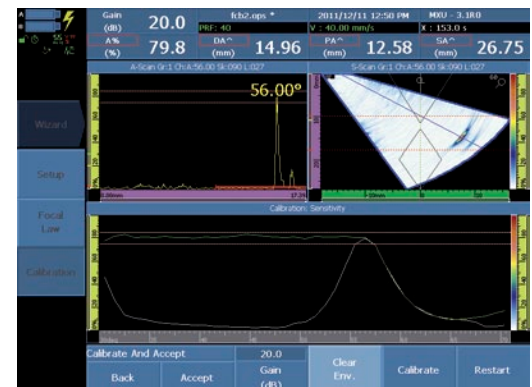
Gain (dB) 20.0
fcb2.ops *
2011/12/11 12:50 PM
MXU - 3.1R0
PRF: 40
V : 40.00 mm/s
X : 153.0 s
A% (%) 79.8
DA^ (mm) 14.96
PA^ (mm) 12.58
SA^ (mm) 26.75
A-Scan Gr:1 Ch:A:56.00 Sk:090 L:027
56.00°
S-Scan Gr:1 Ch:A:56.00 Sk:090 L:027
Wizard
Setup
Focal Law
Calibration
Calibration: Sensitivity
Calibrate And Accept
20.0
Back
Accept
Gain (dB)
Clear Env.
Calibrate
Restart